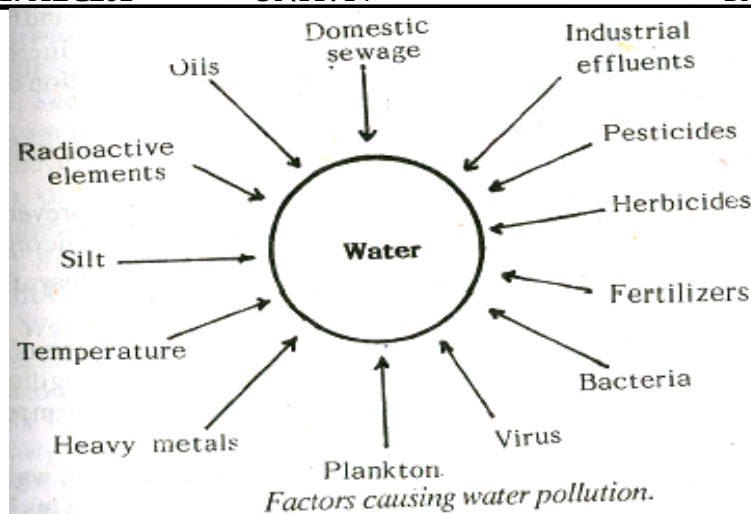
Domestic sewage

Industrial effluents

Oils

Pesticides

Radioactive elements

Herbicides

Water

Silt

Fertilizers

Temperature

Bacteria

Heavy metals

Virus

Plankton

Factors causing water pollution.